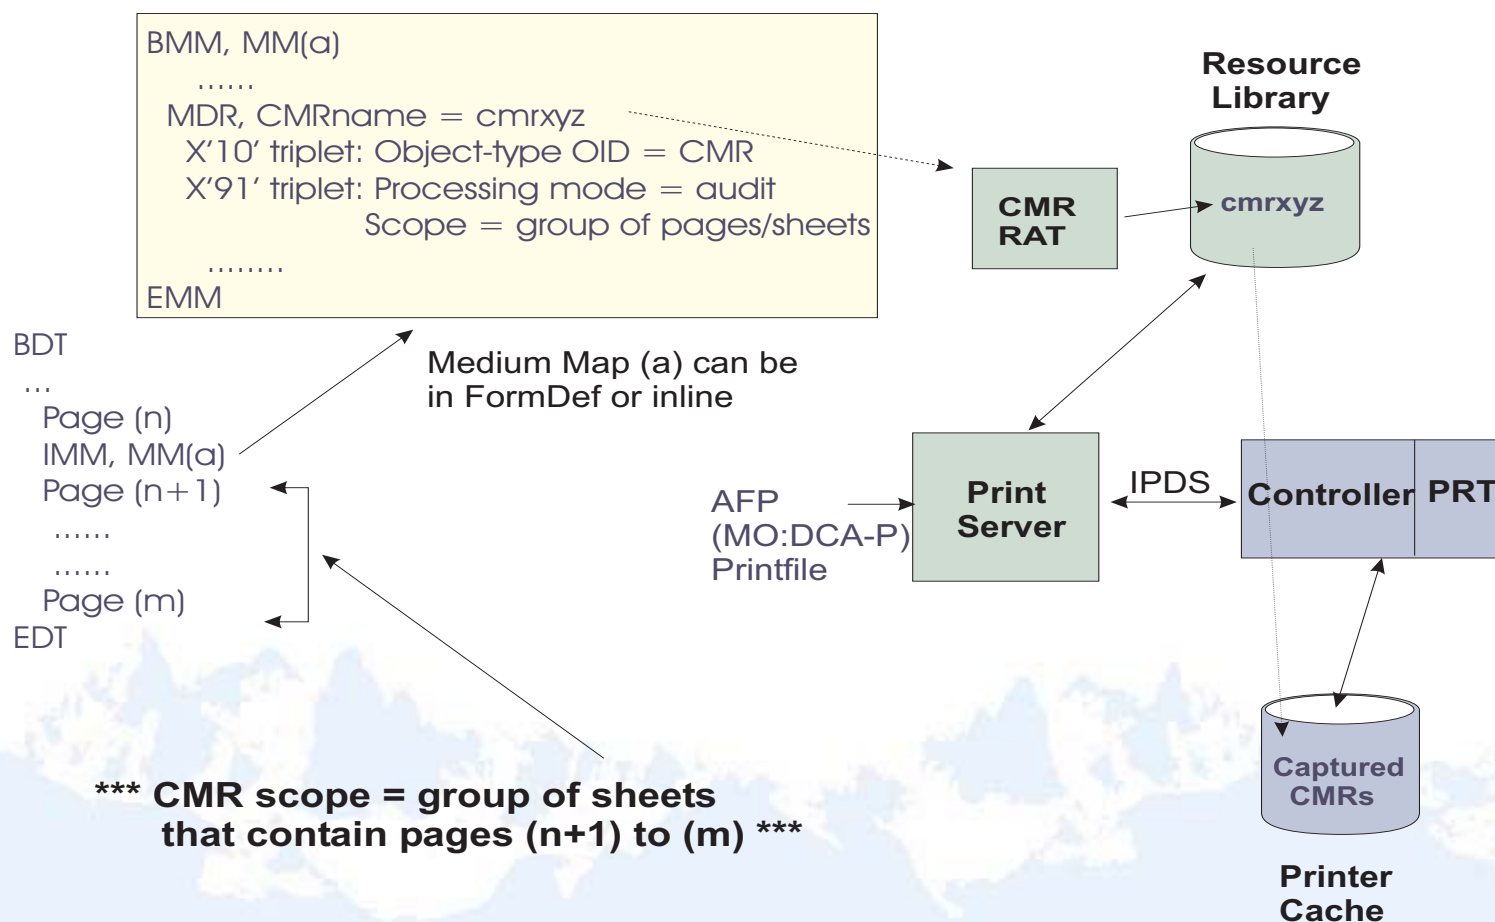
BMM, MM(a)
......
MDR, CMRname = cmrxyz
X'10' triplet: Object-type OID = CMR
X'91' triplet: Processing mode = audit
Scope = group of pages/sheets
........
EMM

Resource Library

CMR RAT

cmrxyz

BDT
...
Page (n)
IMM, MM(a)
Page (n+1)
......
......
Page (m)
EDT

Medium Map (a) can be in FormDef or inline

AFP (MO:DCA-P) Printfile

Print Server

IPDS

Controller

PRT

Captured CMRs

Printer Cache

*** CMR scope = group of sheets that contain pages (n+1) to (m) ***